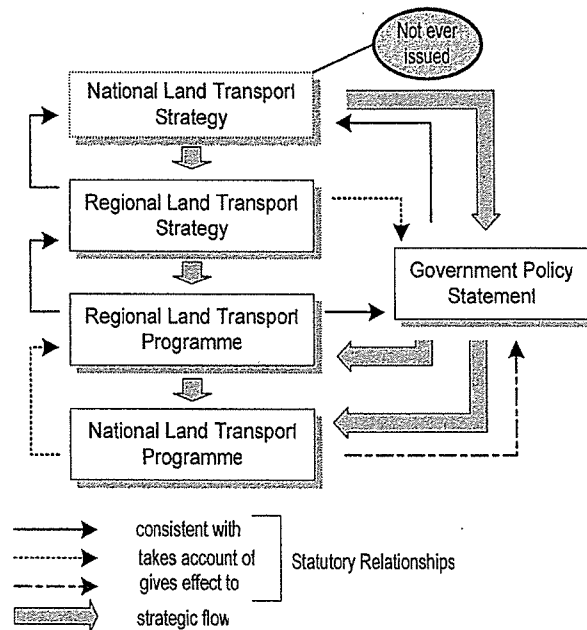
Not ever issued

National Land Transport Strategy

Regional Land Transport Strategy

Government Policy Statement

Regional Land Transport Programme

National Land Transport Programme

consistent with

takes account of

gives effect to

Statutory Relationships

strategic flow